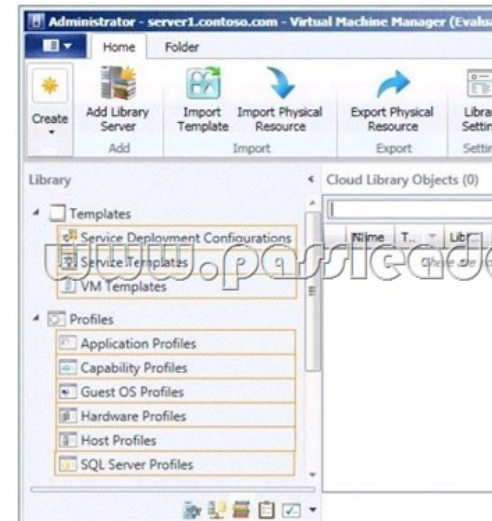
Administrator - server1.contoso.com - Virtual Machine Manager (Evalu

Home
Folder

Create
Add Library Server
Import Template
Import Physical Resource
Export Physical Resource
Libra Settin

Add
Import
Export
Settin

Library

Cloud Library Objects (0)

Templates
Service Deployment Configurations
Service Templates
VM Templates

Profiles
Application Profiles
Capability Profiles
Guest OS Profiles
Hardware Profiles
Host Profiles
SQL Server Profiles

Name
T...
Lib

www.passiead

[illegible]